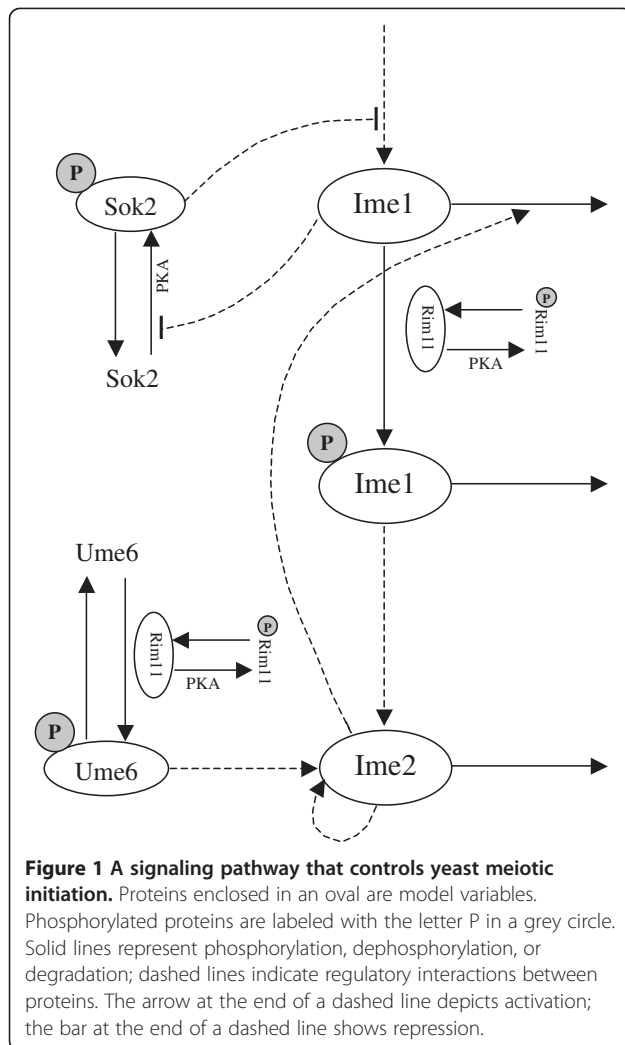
P
Sok2
PKA
Sok2
Ime1
P
Rim11
Rim11
PKA
P
Ime1
Ume6
P
Rim11
Rim11
PKA
P
Ume6
Ime2

**Figure 1 A signaling pathway that controls yeast meiotic initiation.** Proteins enclosed in an oval are model variables. Phosphorylated proteins are labeled with the letter P in a grey circle. Solid lines represent phosphorylation, dephosphorylation, or degradation; dashed lines indicate regulatory interactions between proteins. The arrow at the end of a dashed line depicts activation; the bar at the end of a dashed line shows repression.